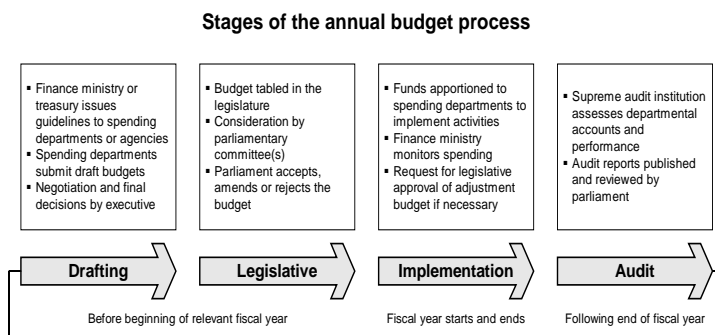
Stages of the annual budget process

- Finance ministry or treasury issues guidelines to spending departments or agencies
- Spending departments submit draft budgets
- Negotiation and final decisions by executive

- Budget tabled in the legislature
- Consideration by parliamentary committee(s)
- Parliament accepts, amends or rejects the budget

- Funds apportioned to spending departments to implement activities
- Finance ministry monitors spending
- Request for legislative approval of adjustment budget if necessary

- Supreme audit institution assesses departmental accounts and performance
- Audit reports published and reviewed by parliament

Drafting

Legislative

Implementation

Audit

Before beginning of relevant fiscal year

Fiscal year starts and ends

Following end of fiscal year